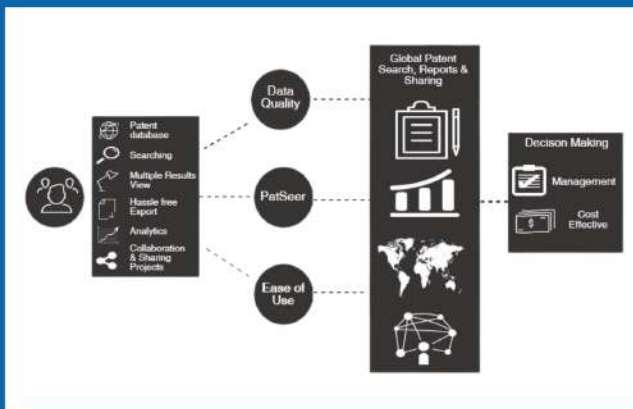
Patent database

Searching

Multiple Results View

Hassle free Export

Analytics

Collaboration & Sharing Projects

Data Quality

PatSeer

Ease of Use

Global Patent Search, Reports & Sharing

Decison Making

Management

Cost Effective